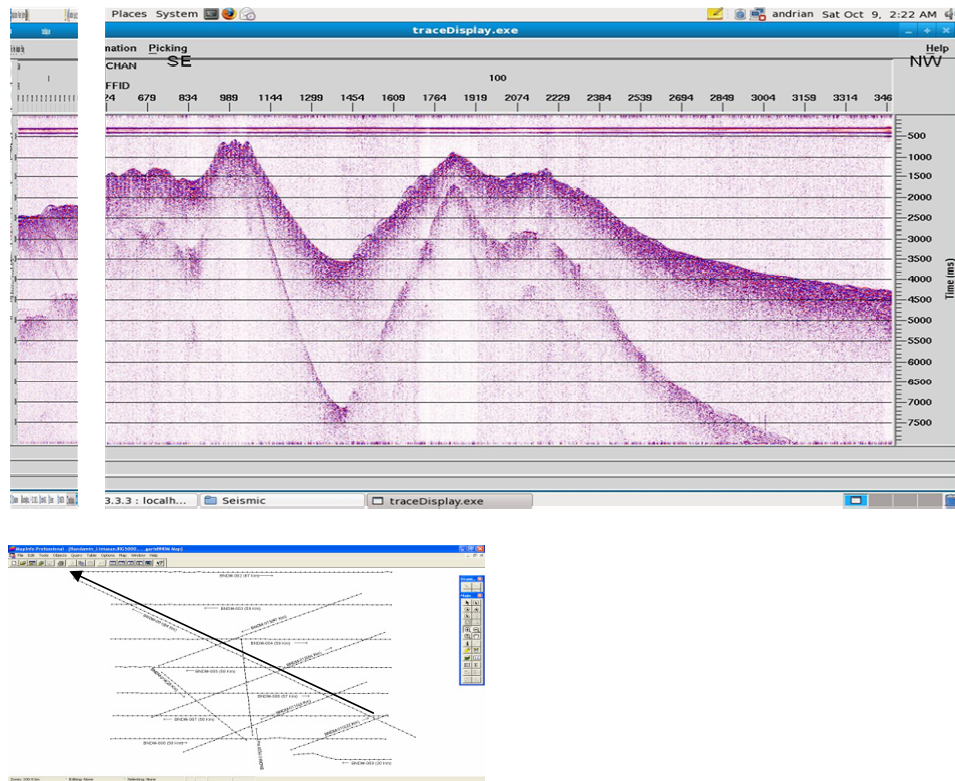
Places System andrian Sat Oct 9, 2:22 AM

traceDisplay.exe

mation Picking Help

CHAN SE NW

100

FFID

24 679 834 989 1144 1299 1454 1609 1764 1919 2074 2229 2384 2539 2694 2849 3004 3159 3314 346

500
1000
1500
2000
2500
3000
3500
4000
4500
5000
5500
6000
6500
7000
7500

Time (ms)

3.3.3 : localh... Seismic traceDisplay.exe

MapInfo Professional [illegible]

File Edit Tools Objects Query Table Options Map Window Help

BNDM-002 (67 km)

BNDM-003 (59 km)

BNDM-004 (59 km)

BNDM-005 (50 km)

BNDM-006 (57 km)

BNDM-007 (50 km)

BNDM-008 (50 km)

BNDM-009 (20 km)

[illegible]